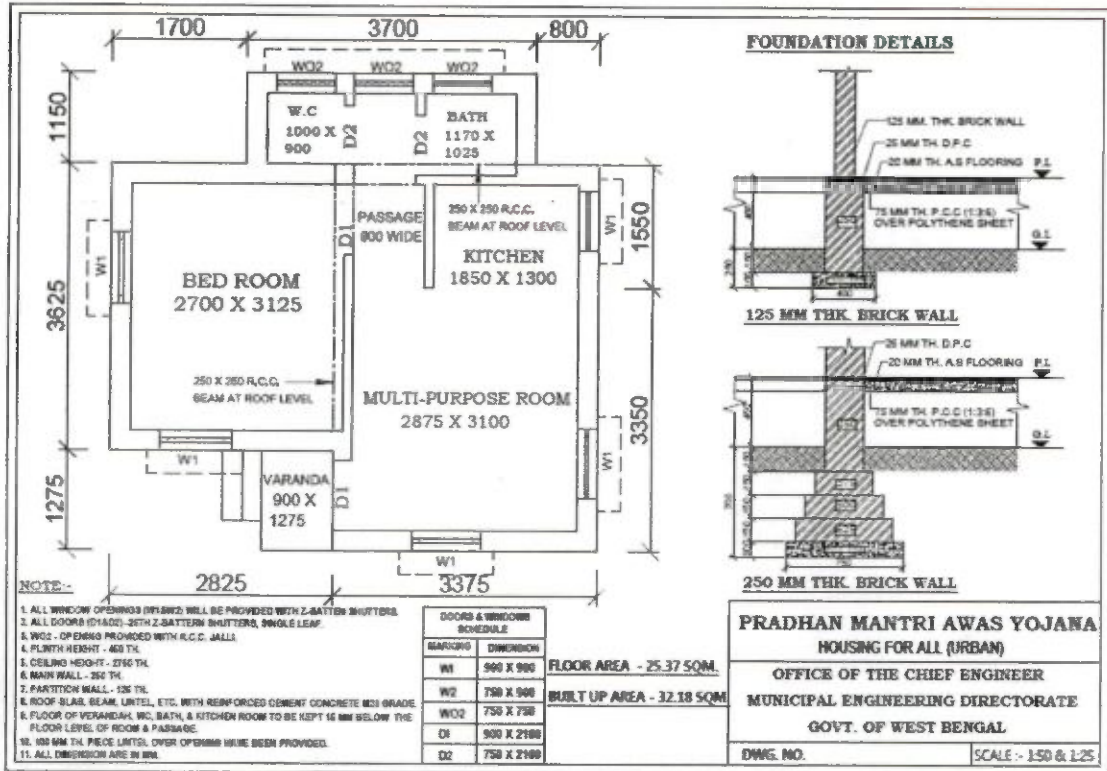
1700
3700
800
1150
WO2
WO2
WO2
W.C
1000 X 900
D2
D2
BATH
1170 X 1025
250 X 250 R.C.C. BEAM AT ROOF LEVEL
PASSAGE 900 WIDE
D1
KITCHEN
1850 X 1300
W1
1550
W1
3625
BED ROOM
2700 X 3125
250 X 250 R.C.C. BEAM AT ROOF LEVEL
MULTI-PURPOSE ROOM
2875 X 3100
3350
W1
W1
1275
VARANDA
900 X 1275
D1
W1
2825
3375

FOUNDATION DETAILS
125 MM. THK. BRICK WALL
25 MM TH. D.P.C
20 MM TH. A.S FLOORING
P.L
75 MM TH. P.C.C (1:3:6) OVER POLYTHENE SHEET
G.L
125 MM THK. BRICK WALL
25 MM TH. D.P.C
20 MM TH. A.S FLOORING
P.L
75 MM TH. P.C.C (1:3:6) OVER POLYTHENE SHEET
G.L
250 MM THK. BRICK WALL

NOTE:-
1. ALL WINDOW OPENINGS (W1&W2) WILL BE PROVIDED WITH Z-BATTEN SHUTTERS.
2. ALL DOORS (D1&D2) -25TH Z-BATTERN SHUTTERS, SINGLE LEAF.
3. WO2 - OPENING PROVIDED WITH R.C.C. JALLI.
4. PLINTH HEIGHT - 450 TH.
5. CEILING HEIGHT - 2750 TH.
6. MAIN WALL - 250 TH.
7. PARTITION WALL - 125 TH.
8. ROOF SLAB, BEAM, LINTEL, ETC. WITH REINFORCED CEMENT CONCRETE M20 GRADE.
9. FLOOR OF VERANDAH, WC, BATH, & KITCHEN ROOM TO BE KEPT 15 MM BELOW THE FLOOR LEVEL OF ROOM & PASSAGE.
10. 100 MM TH. PIECE LINTEL OVER OPENING HAVE BEEN PROVIDED.
11. ALL DIMENSION ARE IN MM.

| DOORS & WINDOWS SCHEDULE | |
|---|---|
| MARKING | DIMENSION |
| W1 | 900 X 900 |
| W2 | 750 X 900 |
| WO2 | 750 X 750 |
| D1 | 900 X 2100 |
| D2 | 750 X 2100 |

FLOOR AREA - 25.37 SQM.
BUILT UP AREA - 32.18 SQM

PRADHAN MANTRI AWAS YOJANA
HOUSING FOR ALL (URBAN)
OFFICE OF THE CHIEF ENGINEER
MUNICIPAL ENGINEERING DIRECTORATE
GOVT. OF WEST BENGAL
DWG. NO.
SCALE :- 1:50 & 1:25